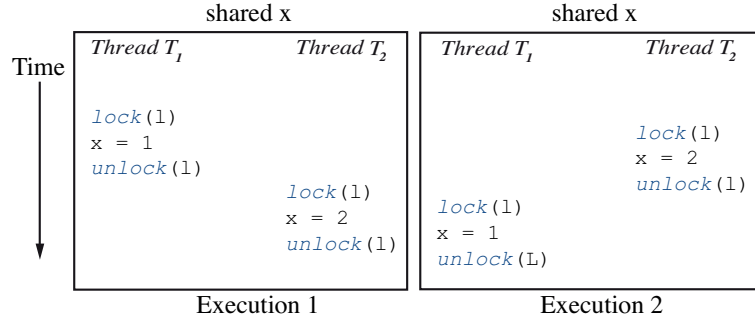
shared x

Time

Thread $T_1$

Thread $T_2$

lock(l)
x = 1
unlock(l)

lock(l)
x = 2
unlock(l)

Execution 1

shared x

Thread $T_1$

Thread $T_2$

lock(l)
x = 2
unlock(l)

lock(l)
x = 1
unlock(L)

Execution 2